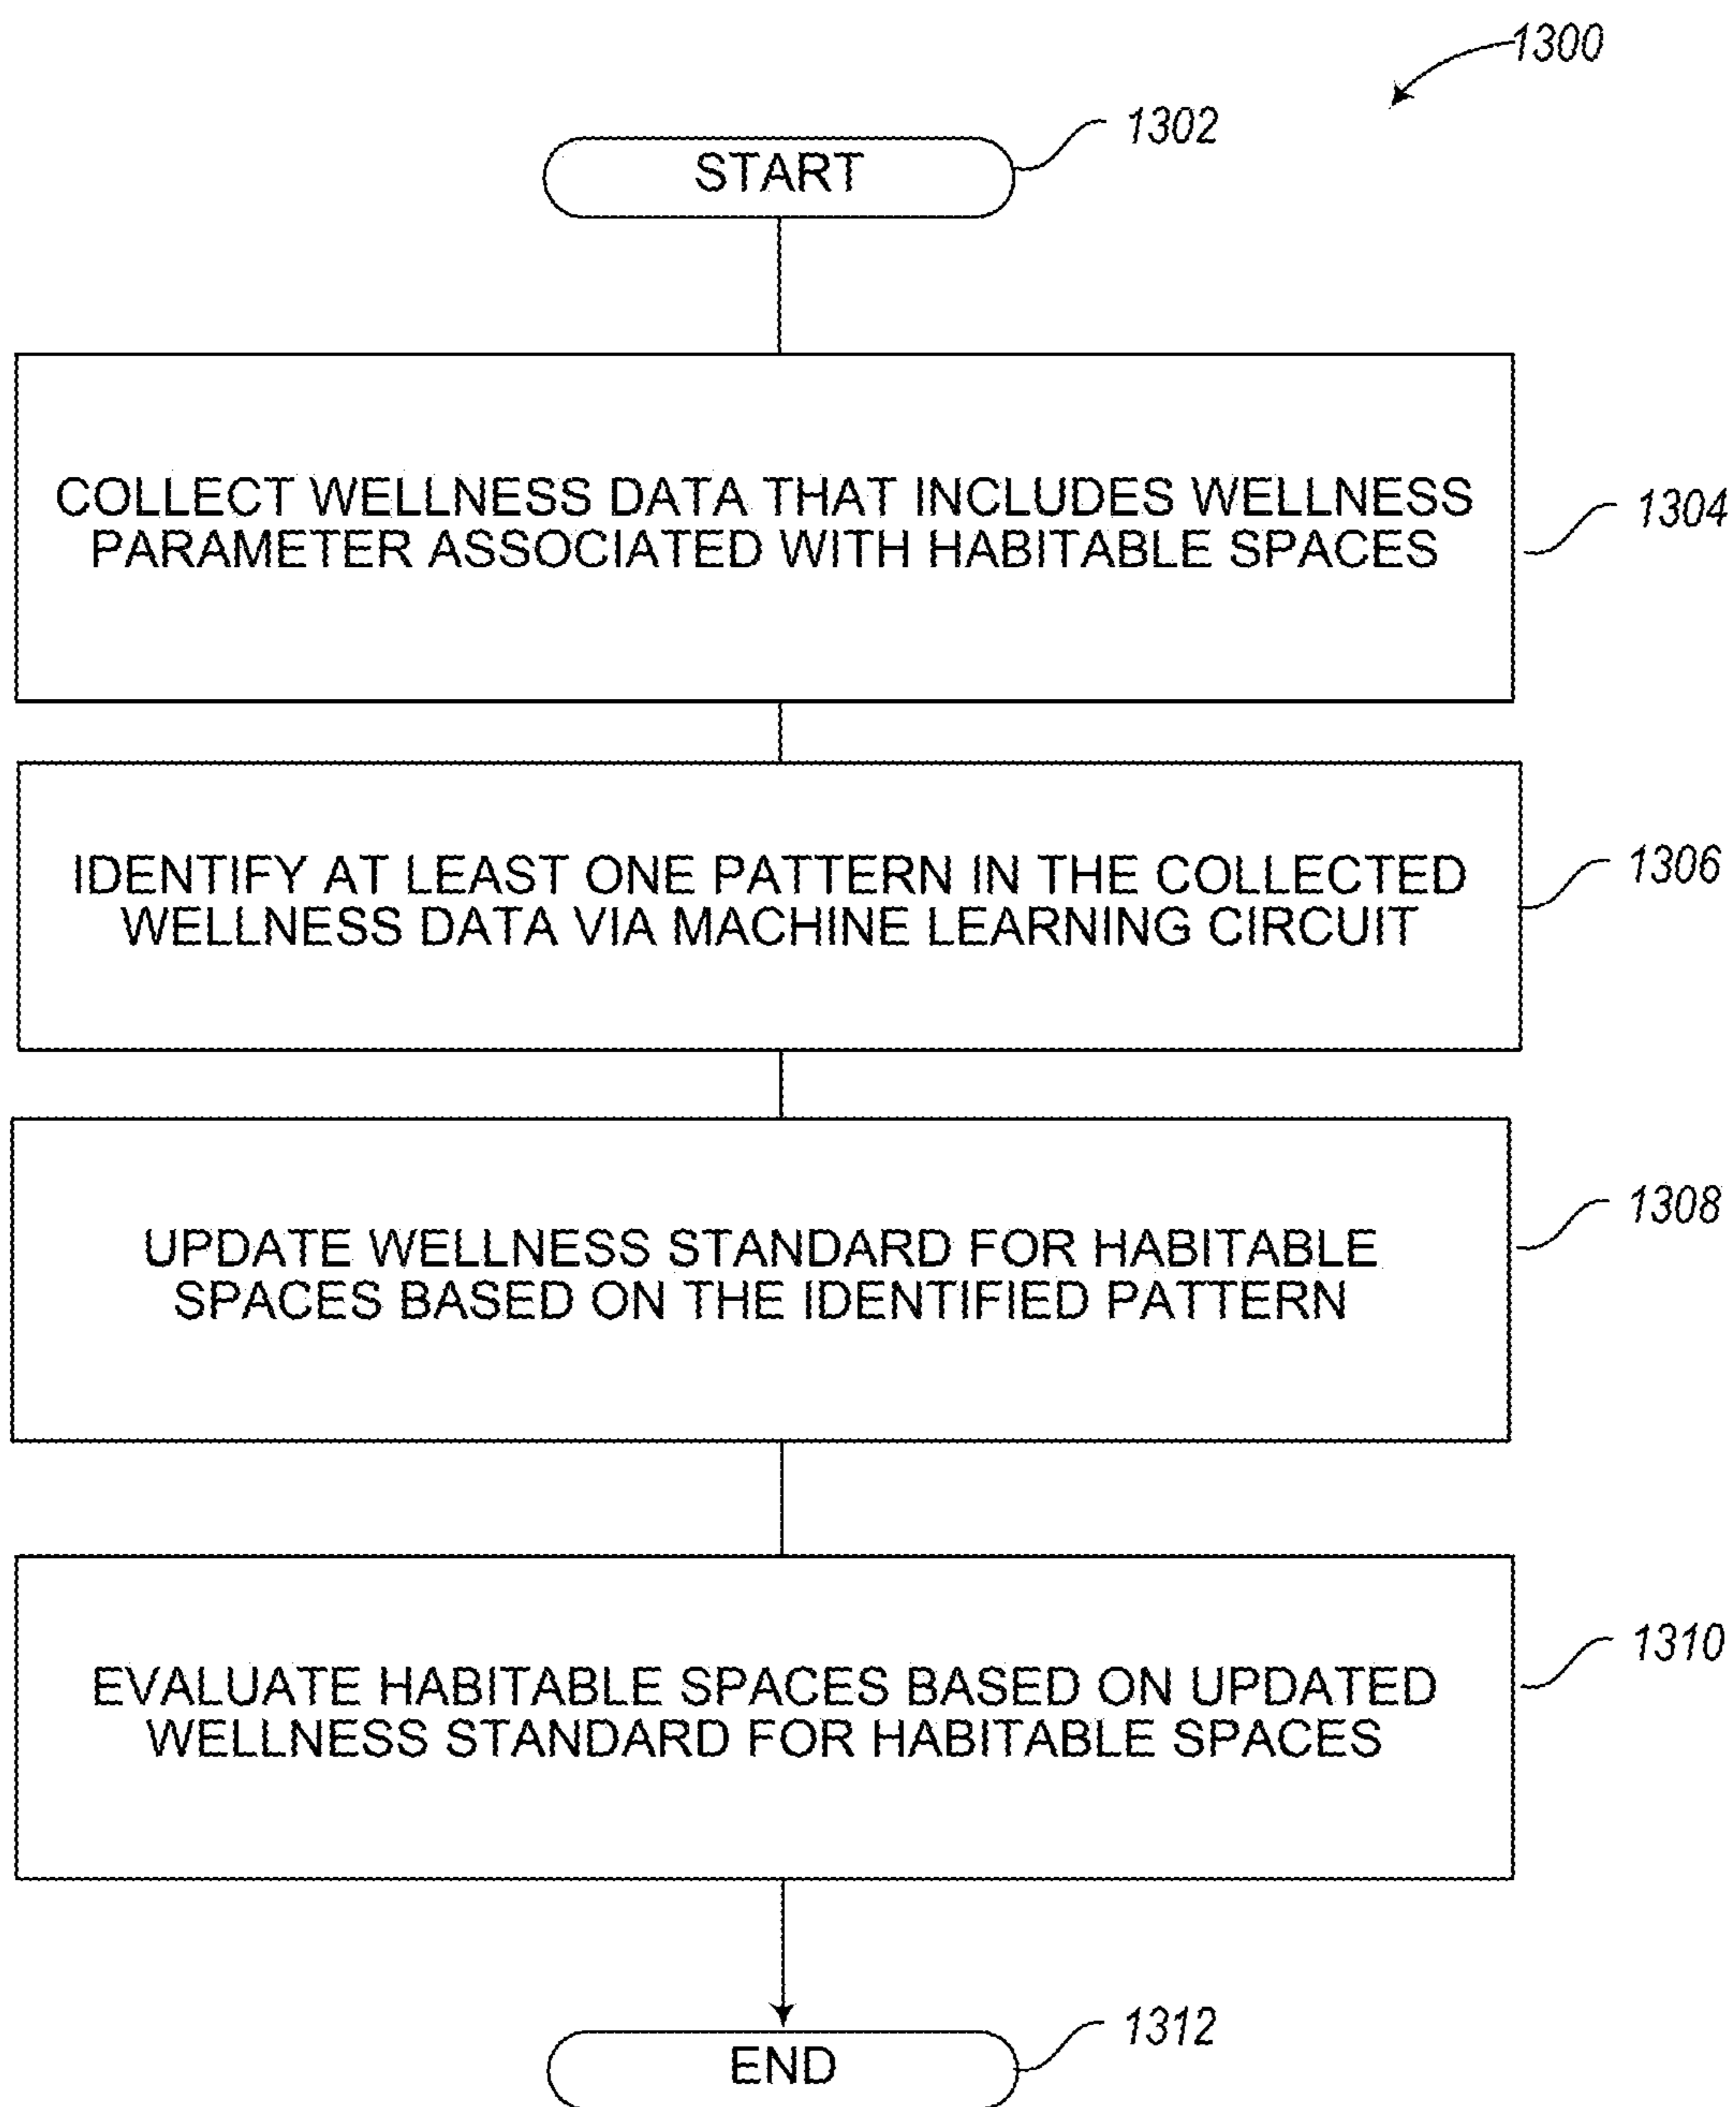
1300

START

1302

COLLECT WELLNESS DATA THAT INCLUDES WELLNESS PARAMETER ASSOCIATED WITH HABITABLE SPACES

1304

IDENTIFY AT LEAST ONE PATTERN IN THE COLLECTED WELLNESS DATA VIA MACHINE LEARNING CIRCUIT

1306

UPDATE WELLNESS STANDARD FOR HABITABLE SPACES BASED ON THE IDENTIFIED PATTERN

1308

EVALUATE HABITABLE SPACES BASED ON UPDATED WELLNESS STANDARD FOR HABITABLE SPACES

1310

END

1312